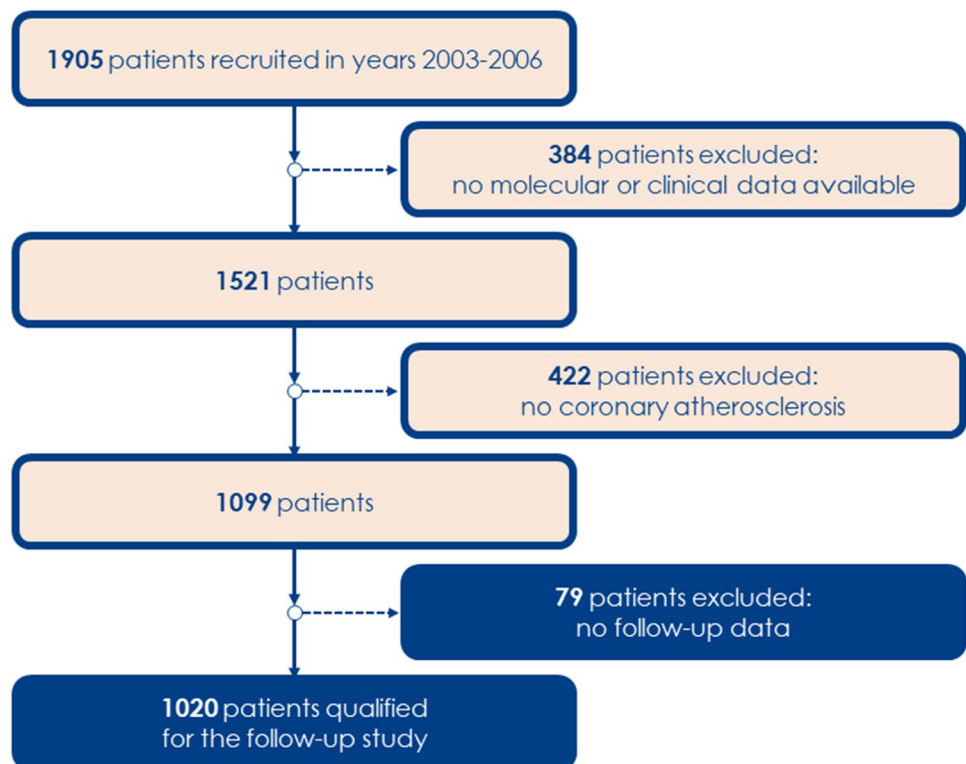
**1905** patients recruited in years 2003-2006

**384** patients excluded:
no molecular or clinical data available

**1521** patients

**422** patients excluded:
no coronary atherosclerosis

**1099** patients

**79** patients excluded:
no follow-up data

**1020** patients qualified
for the follow-up study